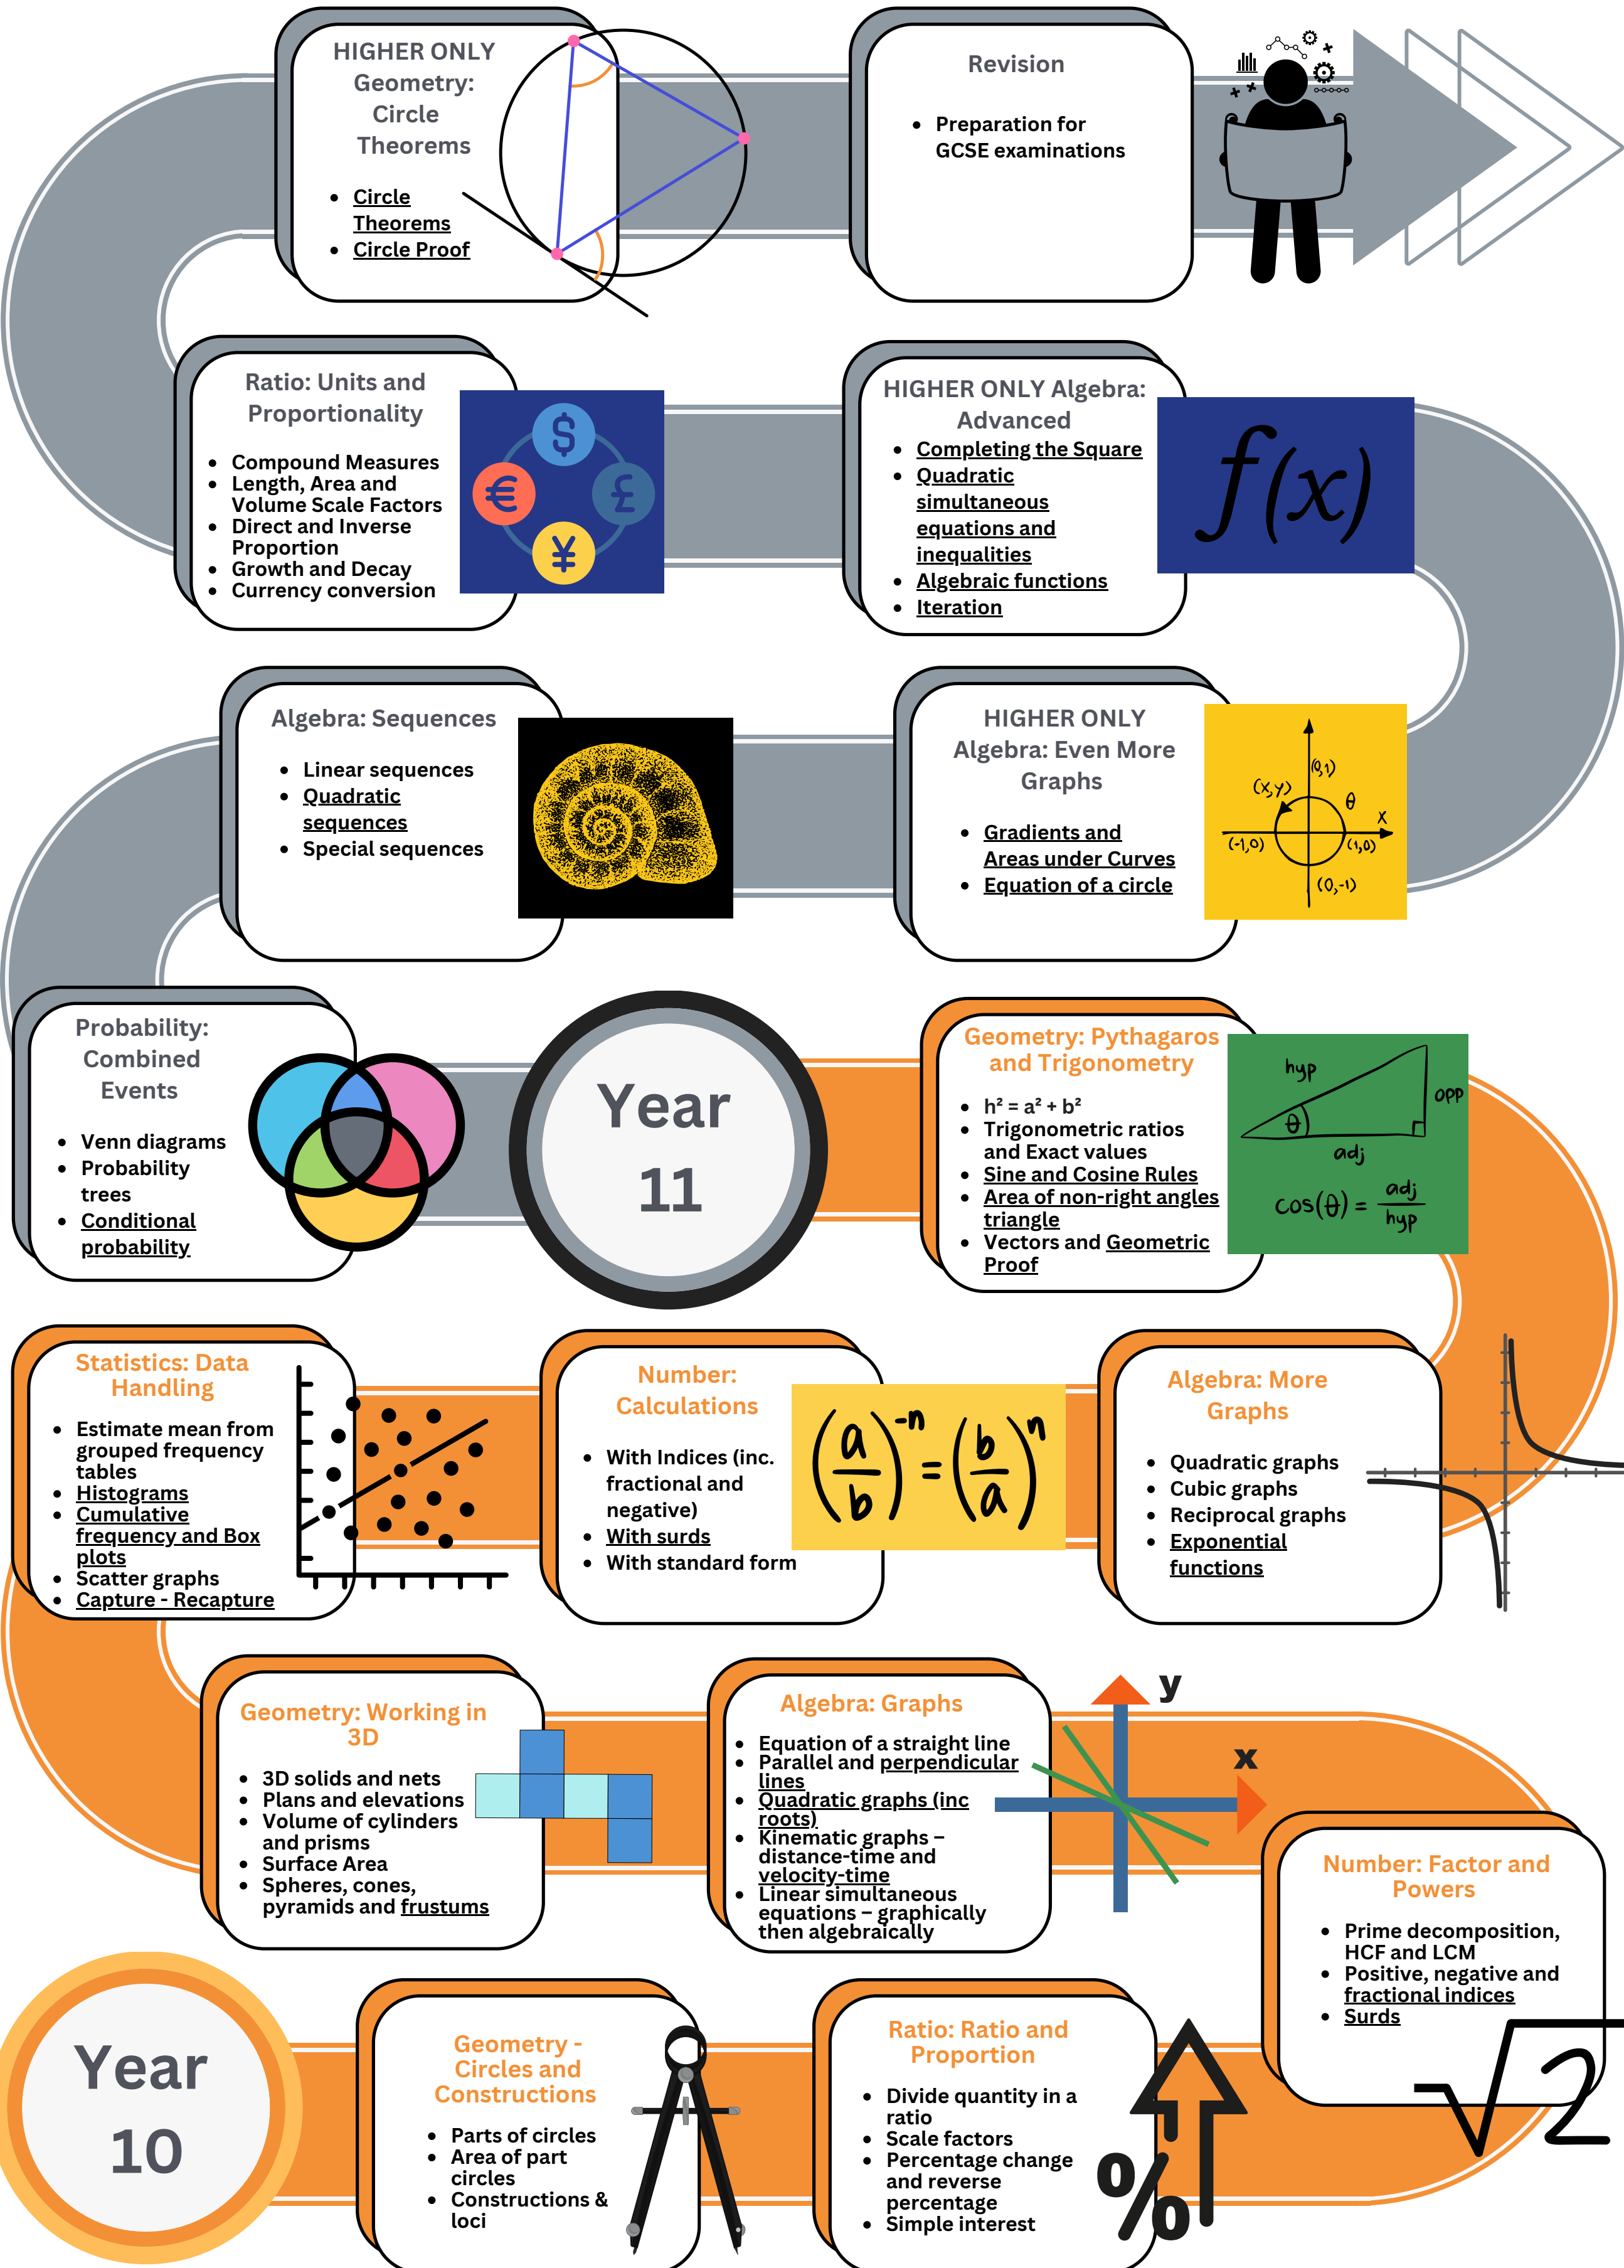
HIGHER ONLY Geometry: Circle Theorems

- Circle Theorems
- Circle Proof

Revision

- Preparation for GCSE examinations

Ratio: Units and Proportionality

- Compound Measures
- Length, Area and Volume Scale Factors
- Direct and Inverse Proportion
- Growth and Decay
- Currency conversion

$ € £ ¥

HIGHER ONLY Algebra: Advanced

- Completing the Square
- Quadratic simultaneous equations and inequalities
- Algebraic functions
- Iteration

$f(x)$

Algebra: Sequences

- Linear sequences
- Quadratic sequences
- Special sequences

HIGHER ONLY Algebra: Even More Graphs

- Gradients and Areas under Curves
- Equation of a circle

(0,1) (x,y) θ x (-1,0) (1,0) (0,-1)

Probability: Combined Events

- Venn diagrams
- Probability trees
- Conditional probability

Year 11

Geometry: Pythagaros and Trigonometry

- $h^2 = a^2 + b^2$
- Trigonometric ratios and Exact values
- Sine and Cosine Rules
- Area of non-right angles triangle
- Vectors and Geometric Proof

hyp opp θ adj $\cos(\theta) = \frac{adj}{hyp}$

Statistics: Data Handling

- Estimate mean from grouped frequency tables
- Histograms
- Cumulative frequency and Box plots
- Scatter graphs
- Capture - Recapture

Number: Calculations

- With Indices (inc. fractional and negative)
- With surds
- With standard form

$\left(\frac{a}{b}\right)^{-n} = \left(\frac{b}{a}\right)^{n}$

Algebra: More Graphs

- Quadratic graphs
- Cubic graphs
- Reciprocal graphs
- Exponential functions

Geometry: Working in 3D

- 3D solids and nets
- Plans and elevations
- Volume of cylinders and prisms
- Surface Area
- Spheres, cones, pyramids and frustums

Algebra: Graphs

- Equation of a straight line
- Parallel and perpendicular lines
- Quadratic graphs (inc roots)
- Kinematic graphs – distance-time and velocity-time
- Linear simultaneous equations – graphically then algebraically

y x

Number: Factor and Powers

- Prime decomposition, HCF and LCM
- Positive, negative and fractional indices
- Surds

$\sqrt{2}$

Year 10

Geometry - Circles and Constructions

- Parts of circles
- Area of part circles
- Constructions & loci

Ratio: Ratio and Proportion

- Divide quantity in a ratio
- Scale factors
- Percentage change and reverse percentage
- Simple interest

%